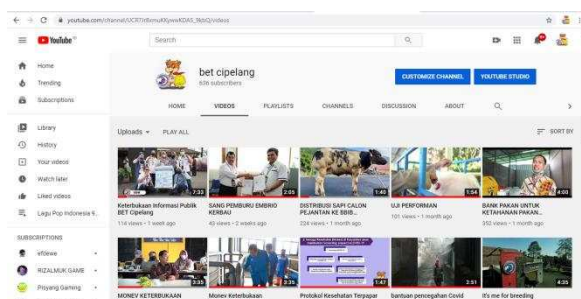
youtube.com/channel/UCR7rBxmufKjwwKDAS_9kbQ/videos

YouTube

Search

Home
Trending
Subscriptions
Library
History
Your videos
Watch later
Liked videos
Lagu Pop Indonesia 9...

SUBSCRIPTIONS
eflewe
RIZALMUK GAME
Proyang Gaming

bet cipelang
636 subscribers

CUSTOMIZE CHANNEL
YOUTUBE STUDIO

HOME
VIDEOS
PLAYLISTS
CHANNELS
DISCUSSION
ABOUT

Uploads
PLAY ALL
SORT BY

7:33
Keterbukaan Informasi Publik BET Cipelang
114 views • 1 week ago

2:05
SANG PEMBURU EMBRIO KERBAU
45 views • 2 weeks ago

1:40
DISTRIBUSI SAPI CALON PEJANTAN KE BBIB...
224 views • 1 month ago

1:54
UJI PERFORMAN
101 views • 1 month ago

4:03
BANK PAKAN UNTUK KETAHANAN PAKAN...
352 views • 1 month ago

3:35
MONEV KETERBUKAAN

3:35
Monev Keterbukaan

1:47
Protokol Kesehatan Terpapar

2:51
bantuan pencegahan Covid

4:35
It's me for breeding